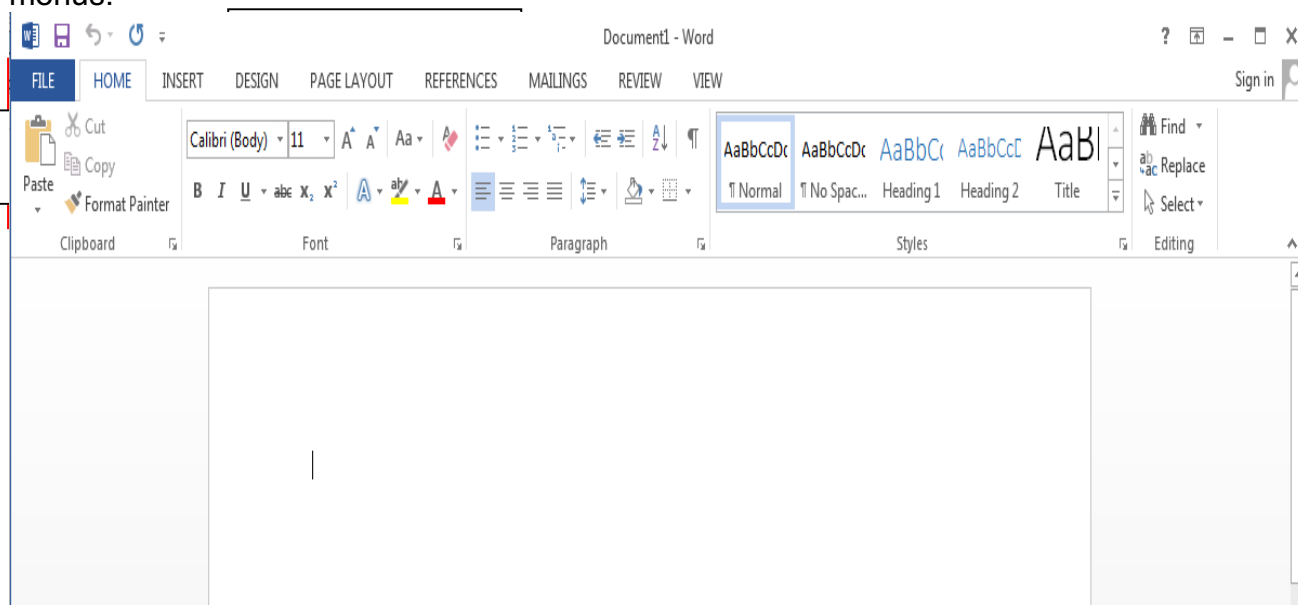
Document1 - Word

? Sign in

FILE HOME INSERT DESIGN PAGE LAYOUT REFERENCES MAILINGS REVIEW VIEW

Cut
Copy
Paste
Format Painter
Clipboard

Calibri (Body) 11
Aa
B I U abc $x_2$ $x^2$
Font

Paragraph

AaBbCcDc AaBbCcDc AaBbC AaBbCcD AaBl
¶ Normal ¶ No Spac... Heading 1 Heading 2 Title
Styles

Find
Replace
Select
Editing